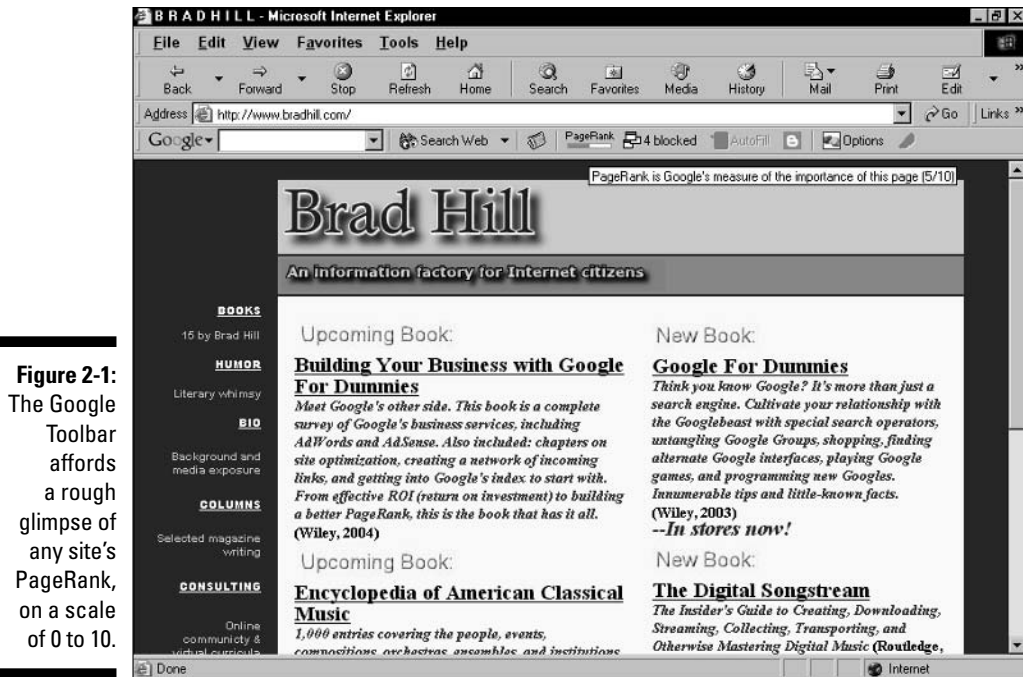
Figure 2-1: The Google Toolbar affords a rough glimpse of any site's PageRank, on a scale of 0 to 10.

BRADHILL - Microsoft Internet Explorer

File Edit View Favorites Tools Help

Back Forward Stop Refresh Home Search Favorites Media History Mail Print Edit

Address http://www.bradhill.com/ Go Links

Google Search Web PageRank 4 blocked AutoFill Options

PageRank is Google's measure of the importance of this page (5/10)

Brad Hill

An information factory for Internet citizens

BOOKS
15 by Brad Hill
HUMOR
Literary whimsy
BIO
Background and media exposure
COLUMNS
Selected magazine writing
CONSULTING
Online community & virtual curricula

Upcoming Book:

Building Your Business with Google For Dummies
Meet Google's other side. This book is a complete survey of Google's business services, including AdWords and AdSense. Also included: chapters on site optimization, creating a network of incoming links, and getting into Google's index to start with. From effective ROI (return on investment) to building a better PageRank, this is the book that has it all.
(Wiley, 2004)

Upcoming Book:

Encyclopedia of American Classical Music
1,000 entries covering the people, events, compositions, orchestras, ensembles, and institutions

New Book:

Google For Dummies
Think you know Google? It's more than just a search engine. Cultivate your relationship with the Googlebeast with special search operators, untangling Google Groups, shopping, finding alternate Google interfaces, playing Google games, and programming new Googles. Innumerable tips and little-known facts.
(Wiley, 2003)
--In stores now!

New Book:

The Digital Songstream
The Insider's Guide to Creating, Downloading, Streaming, Collecting, Transporting, and Otherwise Mastering Digital Music (Routledge,

Done
Internet